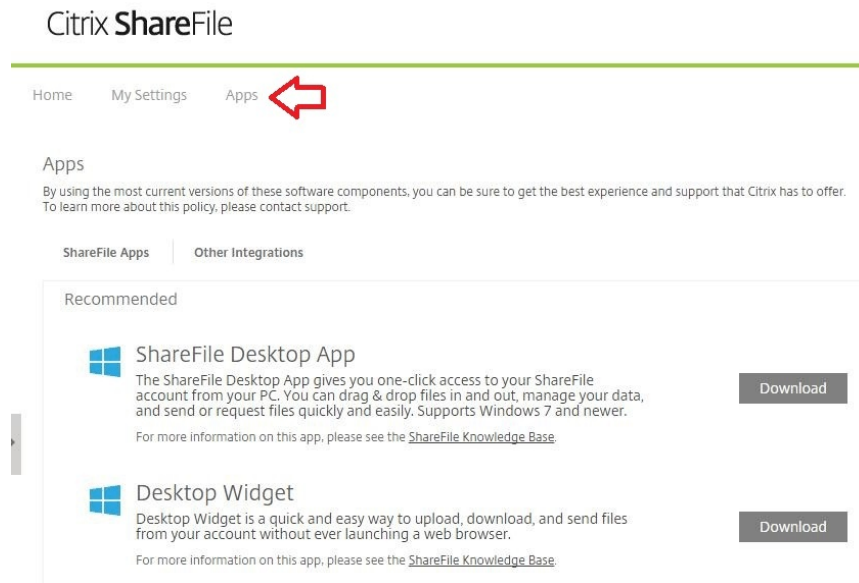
Citrix ShareFile

Home My Settings Apps

Apps

By using the most current versions of these software components, you can be sure to get the best experience and support that Citrix has to offer. To learn more about this policy, please contact support.

ShareFile Apps Other Integrations

Recommended

ShareFile Desktop App

The ShareFile Desktop App gives you one-click access to your ShareFile account from your PC. You can drag & drop files in and out, manage your data, and send or request files quickly and easily. Supports Windows 7 and newer.

Download

For more information on this app, please see the ShareFile Knowledge Base.

Desktop Widget

Desktop Widget is a quick and easy way to upload, download, and send files from your account without ever launching a web browser.

Download

For more information on this app, please see the ShareFile Knowledge Base.